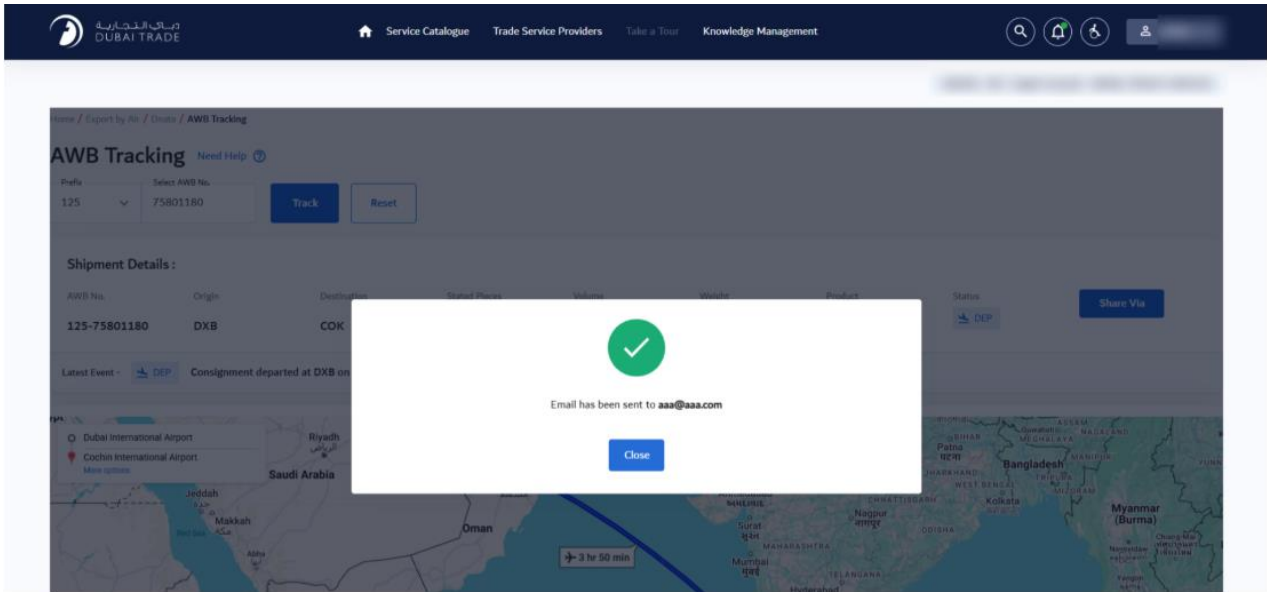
دبي التجارية DUBAI TRADE

Service Catalogue Trade Service Providers Take a Tour Knowledge Management

Home / Export by Air / Dnata / AWB Tracking

AWB Tracking Need Help

Prefix 125

Select AWB No. 75801180

Track Reset

Shipment Details :

| AWB No. | Origin | Destination | Stated Pieces | Volume | Weight | Product | Status |
|---|---|---|---|---|---|---|---|
| 125-75801180 | DXB | COK | | | | | DEP |

Share Via

Latest Event - DEP Consignment departed at DXB on

Dubai International Airport
Cochin International Airport
More options

Riyadh
Saudi Arabia
Jeddah
Makkah
Oman
Bangladesh
Kolkata
Patna
Nagpur
Surat
Mumbai
Myanmar (Burma)

3 hr 50 min

Email has been sent to aaa@aaa.com

Close